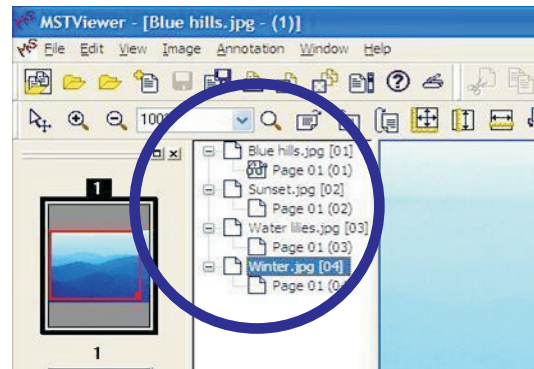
MSTViewer - [Blue hills.jpg - (1)]

File Edit View Image Annotation Window Help

100

1

1

Blue hills.jpg [01]
Page 01 (01)
Sunset.jpg [02]
Page 01 (02)
Water lilies.jpg [03]
Page 01 (03)
Winter.jpg [04]
Page 01 (0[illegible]